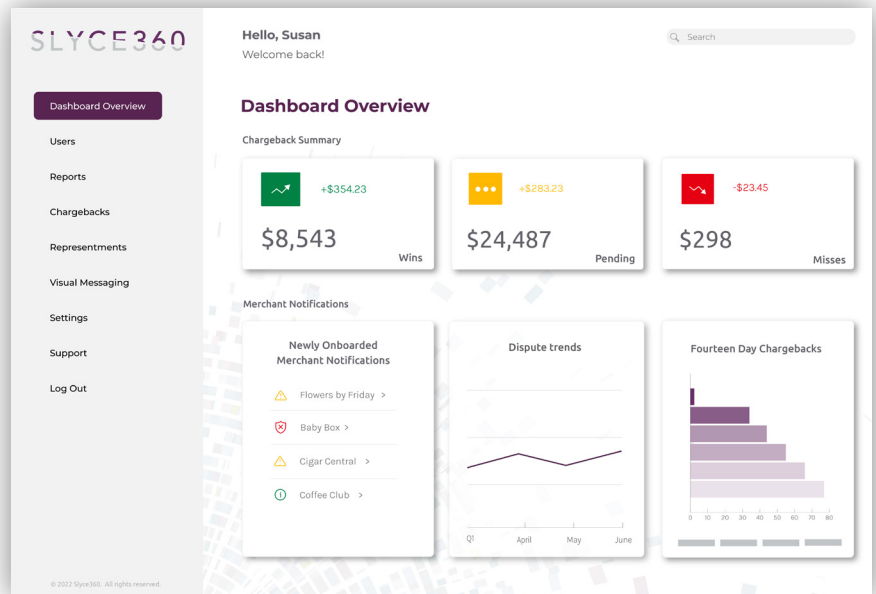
SLYCE360

Dashboard Overview

Users

Reports

Chargebacks

Representments

Visual Messaging

Settings

Support

Log Out

© 2022 Slyce360. All rights reserved.

Hello, Susan
Welcome back!

Search

Dashboard Overview

Chargeback Summary

+$354.23
$8,543
Wins

+$283.23
$24,487
Pending

-$23.45
$298
Misses

Merchant Notifications

Newly Onboarded Merchant Notifications

Flowers by Friday >

Baby Box >

Cigar Central >

Coffee Club >

Dispute trends

Q1 April May June

Fourteen Day Chargebacks

0 10 20 30 40 50 60 70 80